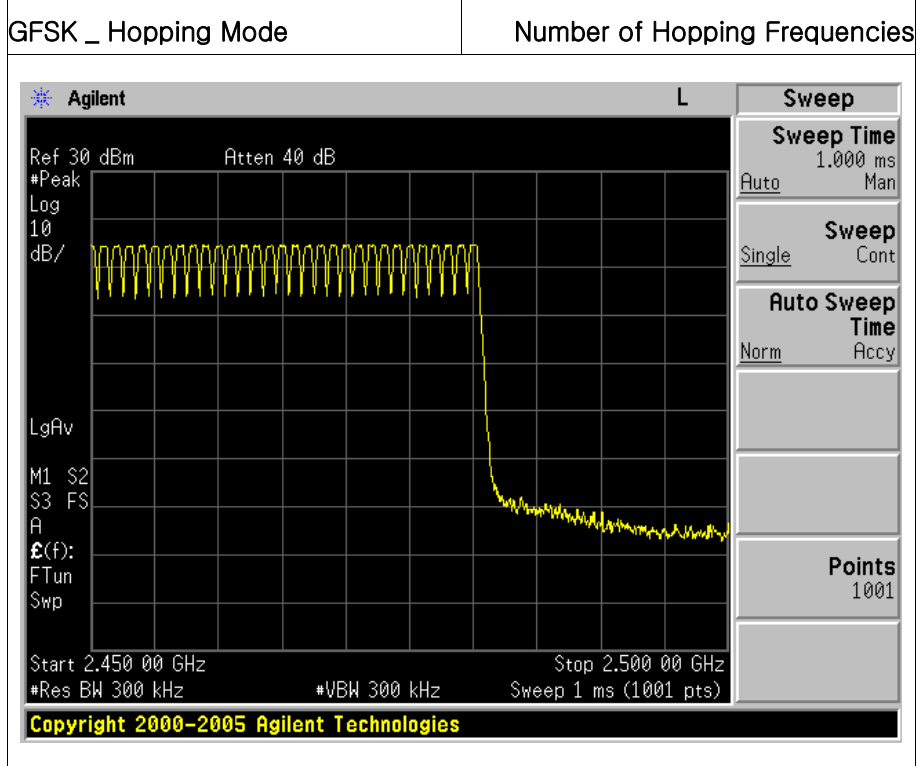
| GFSK _ Hopping Mode | Number of Hopping Frequencies |
|---|---|

Agilent L

Sweep

Sweep Time
1.000 ms
Auto Man

Sweep
Single Cont

Auto Sweep
Time
Norm Accy

Points
1001

Ref 30 dBm Atten 40 dB
#Peak
Log
10
dB/

LgAv

M1 S2
S3 FS
A
£(f):
FTun
Swp

Start 2.450 00 GHz Stop 2.500 00 GHz
#Res BW 300 kHz #VBW 300 kHz Sweep 1 ms (1001 pts)

Copyright 2000-2005 Agilent Technologies